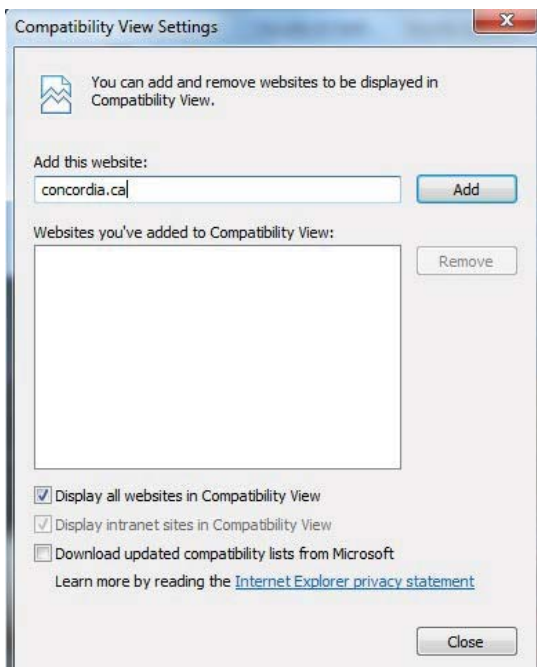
Compatibility View Settings

x

You can add and remove websites to be displayed in Compatibility View.

Add this website:

concordia.ca

Add

Websites you've added to Compatibility View:

Remove

Display all websites in Compatibility View

Display intranet sites in Compatibility View

Download updated compatibility lists from Microsoft

Learn more by reading the Internet Explorer privacy statement

Close